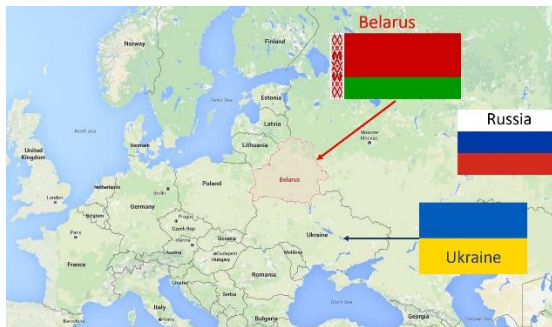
Belarus

Russia

Ukraine

Norway

Finland

Estonia

Latvia

Lithuania

Belarus

Poland

Germany

United Kingdom

Denmark

Netherlands

Belgium

London

Paris

France

Berlin

Prague

Czech Rep.

Austria

Slovakia

Hungary

Budapest

Ukraine

Moldova

Romania

Serbia

Croatia

Italy

Bulgaria

Barcelona

Moscow

North Sea

Baltic Sea